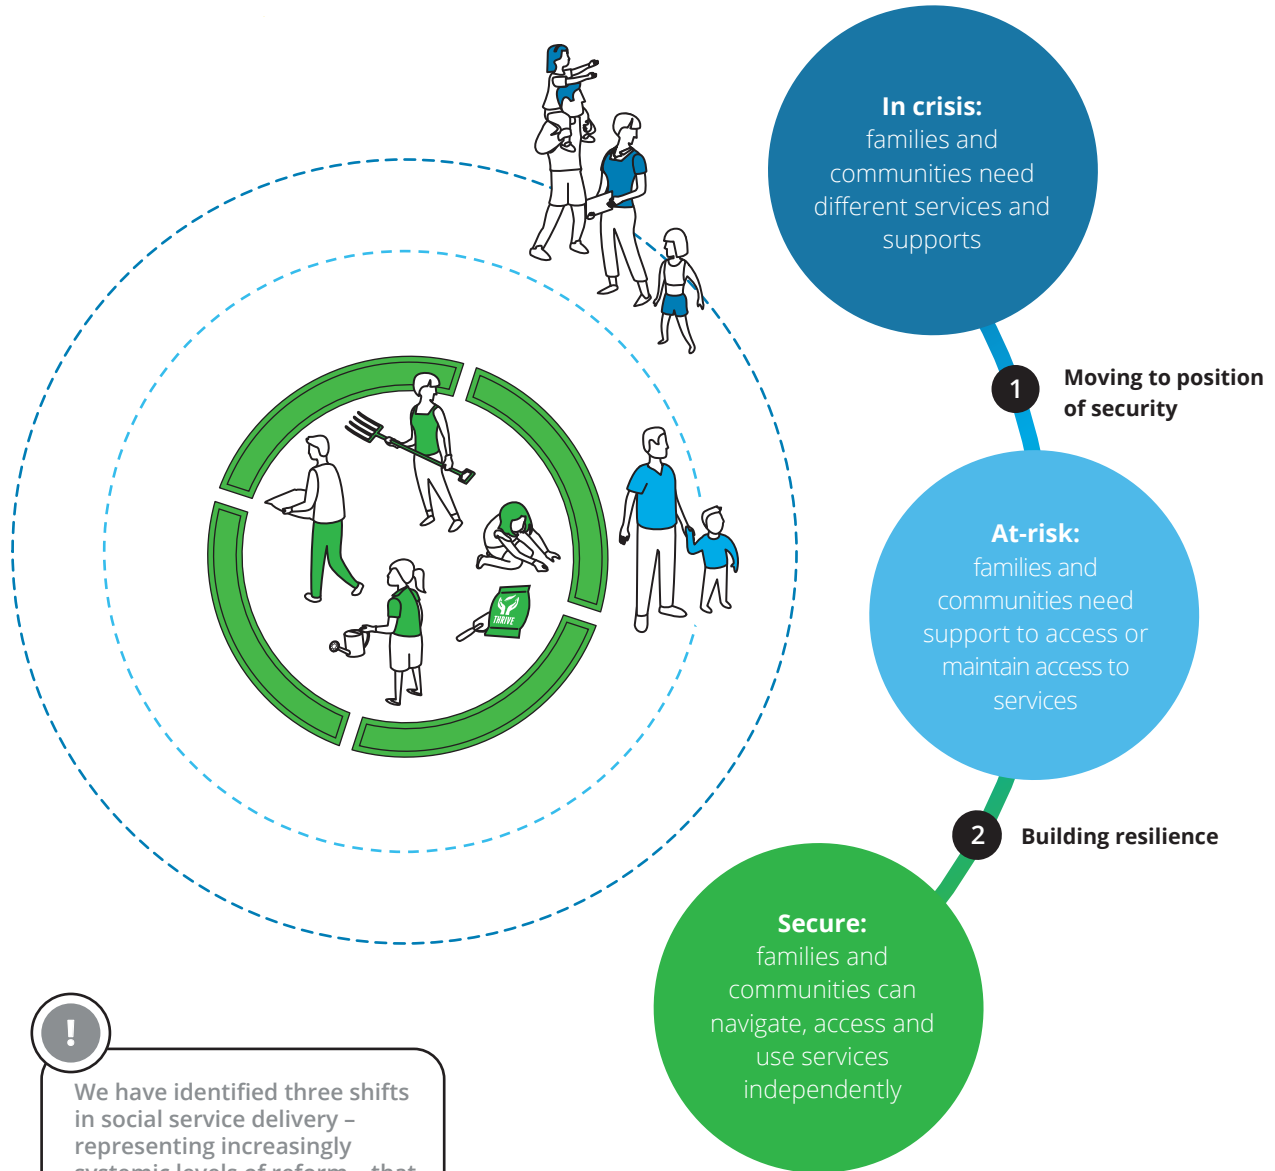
In crisis:
families and communities need different services and supports

1 Moving to position of security

At-risk:
families and communities need support to access or maintain access to services

2 Building resilience

Secure:
families and communities can navigate, access and use services independently

THRIVE

!

We have identified three shifts in social service delivery – representing increasingly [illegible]